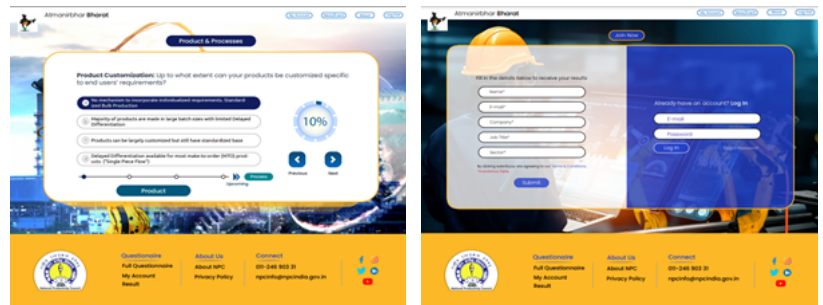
Atmanirbhar Bharat

Product & Processes

Product Customization: Up to what extent can your products be customized specific to end users' requirements?

No mechanism to incorporate individualized requirements. Standard and Bulk Production

Majority of products are made in large batch sizes with limited Delayed Differentiation

Products can be largely customized but still have standardized base

Delayed Differentiation available for most make-to-order (MTO) products ("Single Piece Flow")

10%

Previous

Next

Process

Upcoming

Product

Questionaire
Full Questionnaire
My Account
Result

About Us
About NPC
Privacy Policy

Connect
011-246 903 31
npcinfo@npcindia.gov.in

National Productivity Council

Atmanirbhar Bharat

Join Now

Fill in the details below to receive your results

Name*

E-mail*

Company*

Job Title*

Sector*

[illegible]

Submit

Already have an account? Log In

E-mail

Password

Log In

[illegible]

Questionaire
Full Questionnaire
My Account
Result

About Us
About NPC
Privacy Policy

Connect
011-246 903 31
npcinfo@npcindia.gov.in

National Productivity Council